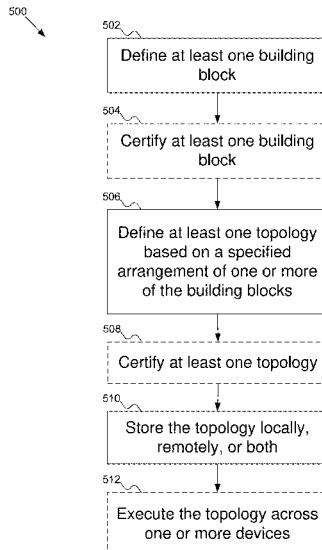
500

502

Define at least one building block

504

Certify at least one building block

506

Define at least one topology based on a specified arrangement of one or more of the building blocks

508

Certify at least one topology

510

Store the topology locally, remotely, or both

512

Execute the topology across one or more devices